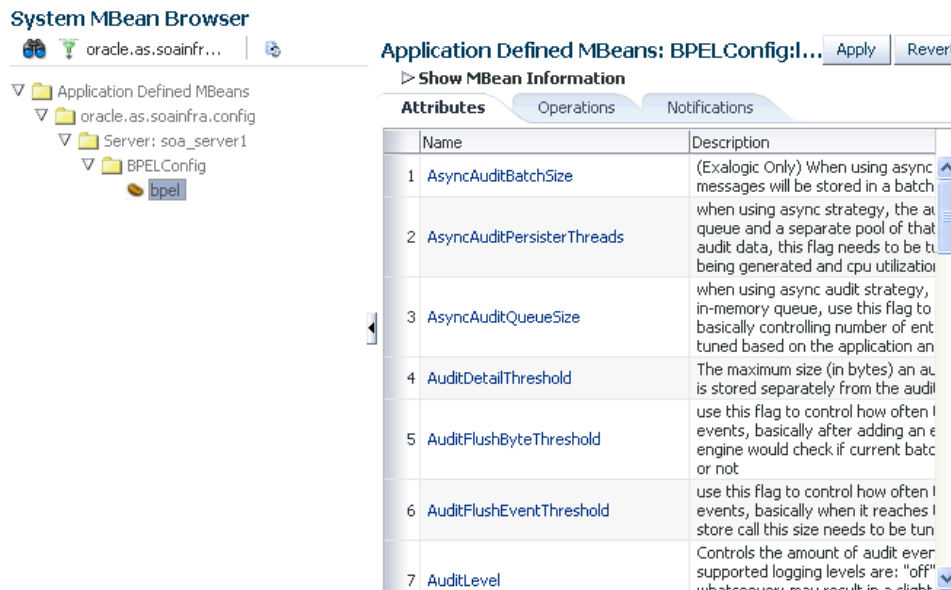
System MBean Browser

oracle.as.soainfr...

Application Defined MBeans
oracle.as.soainfra.config
Server: soa_server1
BPELConfig
bpel

Application Defined MBeans: BPELConfig:I... Apply Rever

Show MBean Information

Attributes Operations Notifications

| | Name | Description |
|---|---|---|
| 1 | AsyncAuditBatchSize | (Exalogic Only) When using async messages will be stored in a batch |
| 2 | AsyncAuditPersisterThreads | when using async strategy, the au queue and a separate pool of that audit data, this flag needs to be tu being generated and cpu utilization |
| 3 | AsyncAuditQueueSize | when using async audit strategy, in-memory queue, use this flag to basically controlling number of ent tuned based on the application an |
| 4 | AuditDetailThreshold | The maximum size (in bytes) an au is stored separately from the audit |
| 5 | AuditFlushByteThreshold | use this flag to control how often events, basically after adding an e engine would check if current batc or not |
| 6 | AuditFlushEventThreshold | use this flag to control how often events, basically when it reaches store call this size needs to be tun |
| 7 | AuditLevel | Controls the amount of audit ever supported logging levels are: "off" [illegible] |